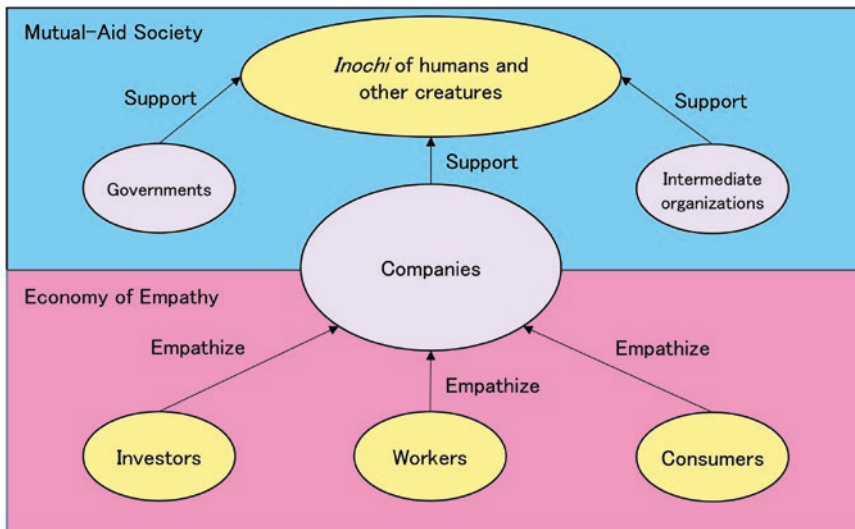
Mutual-Aid Society

Inochi of humans and other creatures

Support

Support

Support

Governments

Intermediate organizations

Companies

Economy of Empathy

Empathize

Empathize

Empathize

Investors

Workers

Consumers